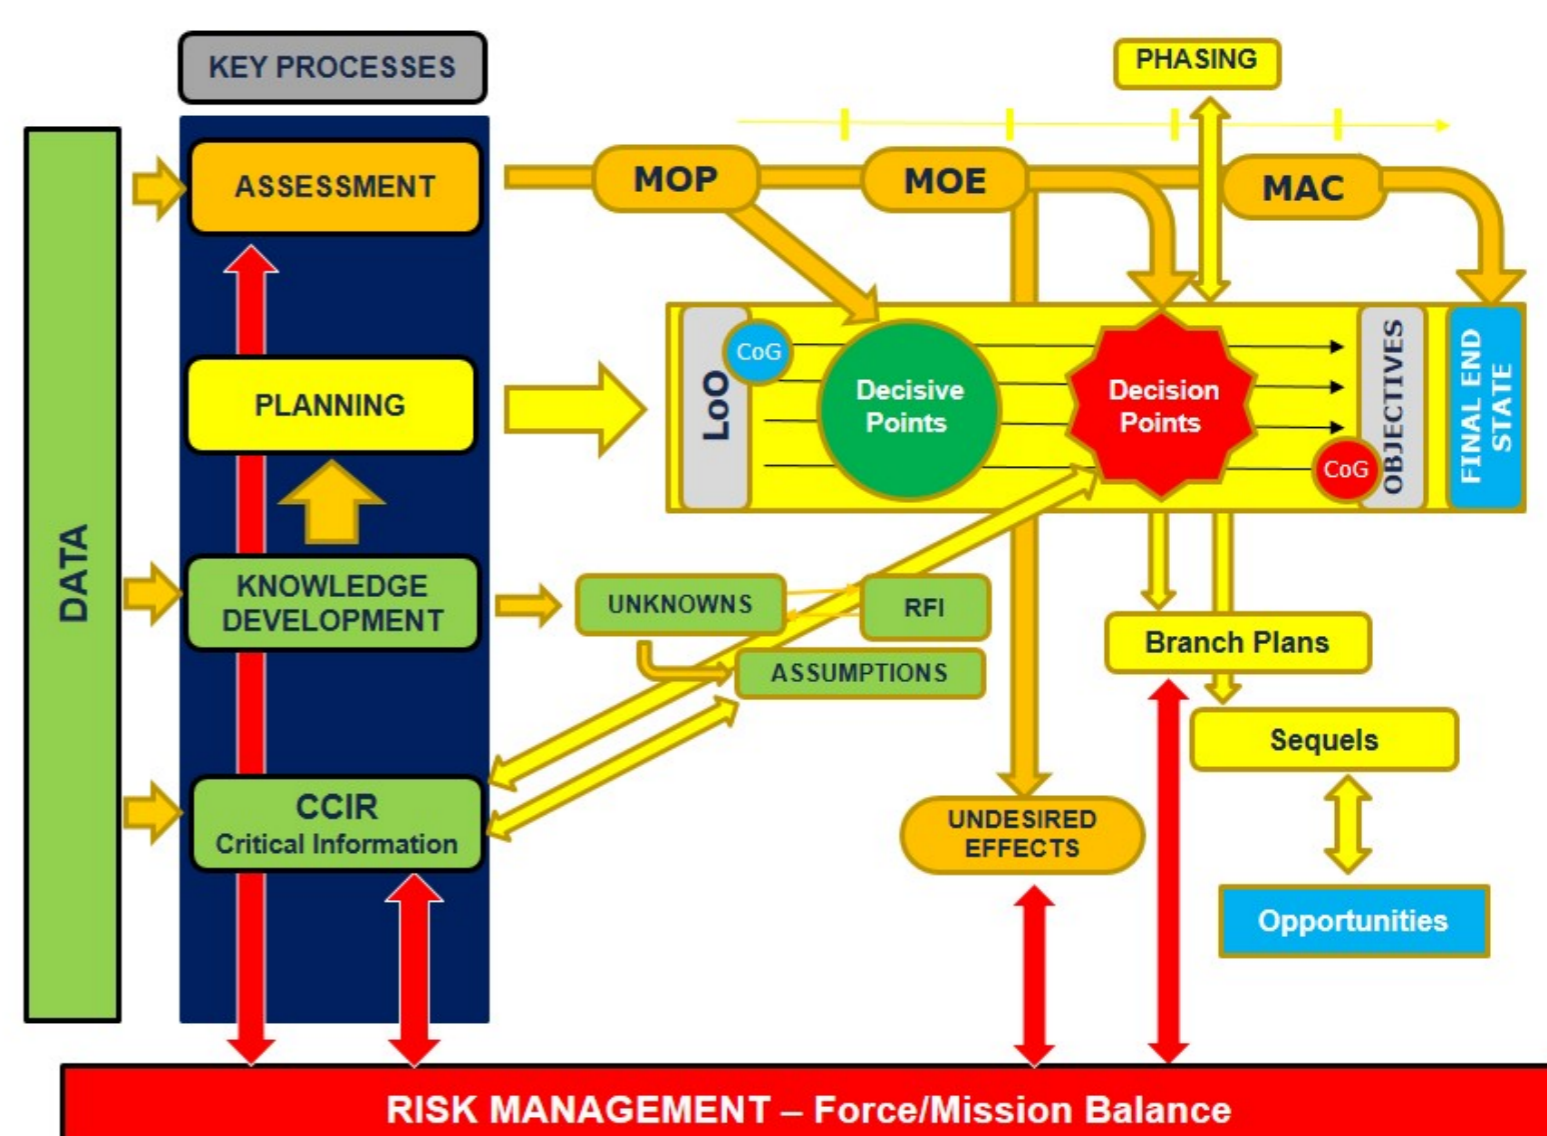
KEY PROCESSES

PHASING

DATA

ASSESSMENT

MOP

MOE

MAC

PLANNING

LoO

CoG

Decisive Points

Decision Points

CoG

OBJECTIVES

FINAL END STATE

KNOWLEDGE DEVELOPMENT

UNKNOWNS

RFI

ASSUMPTIONS

Branch Plans

Sequels

CCIR
Critical Information

UNDESIRED EFFECTS

Opportunities

RISK MANAGEMENT – Force/Mission Balance